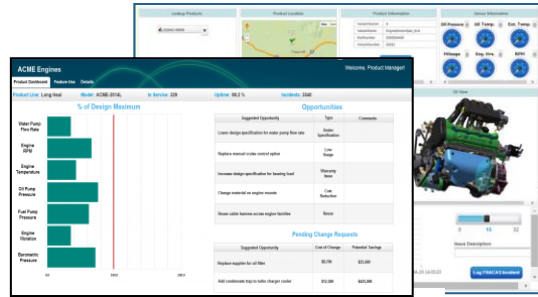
Lookup Products

Product Location

Product Information

Sensor Information

Oil Pressure

Oil Temp.

Exh. Temp.

Mileage

Eng. Hrs.

RPM

3D View

Issue Description

Log FRACAS Incident

ACME Engines

Welcome, Product Manager!

Product Dashboard

Feature Use

Details

Product Line: Long Haul

Model: ACME-3014L

In Service: 339

Uptime: 98.2 %

Incidents: 3340

% of Design Maximum

Water Pump Flow Rate

Engine RPM

Engine Temperature

Oil Pump Pressure

Fuel Pump Pressure

Engine Vibration

Barometric Pressure

Opportunities

| Suggested Opportunity | Type | Comments |
|---|---|---|
| Lower design specification for water pump flow rate | Under Specification | |
| Replace manual cruise control option | Low Usage | |
| Increase design specification for bearing load | Warranty Item | |
| Change material on engine mounts | Cost Reduction | |
| Reuse cable harness across engine families | Reuse | |

Pending Change Requests

| Suggested Opportunity | Cost of Change | Potential Savings |
|---|---|---|
| Replace supplier for oil filter | $5,750 | $25,000 |
| Add condensate trap to turbo charger cooler | $12,300 | $45,000 |